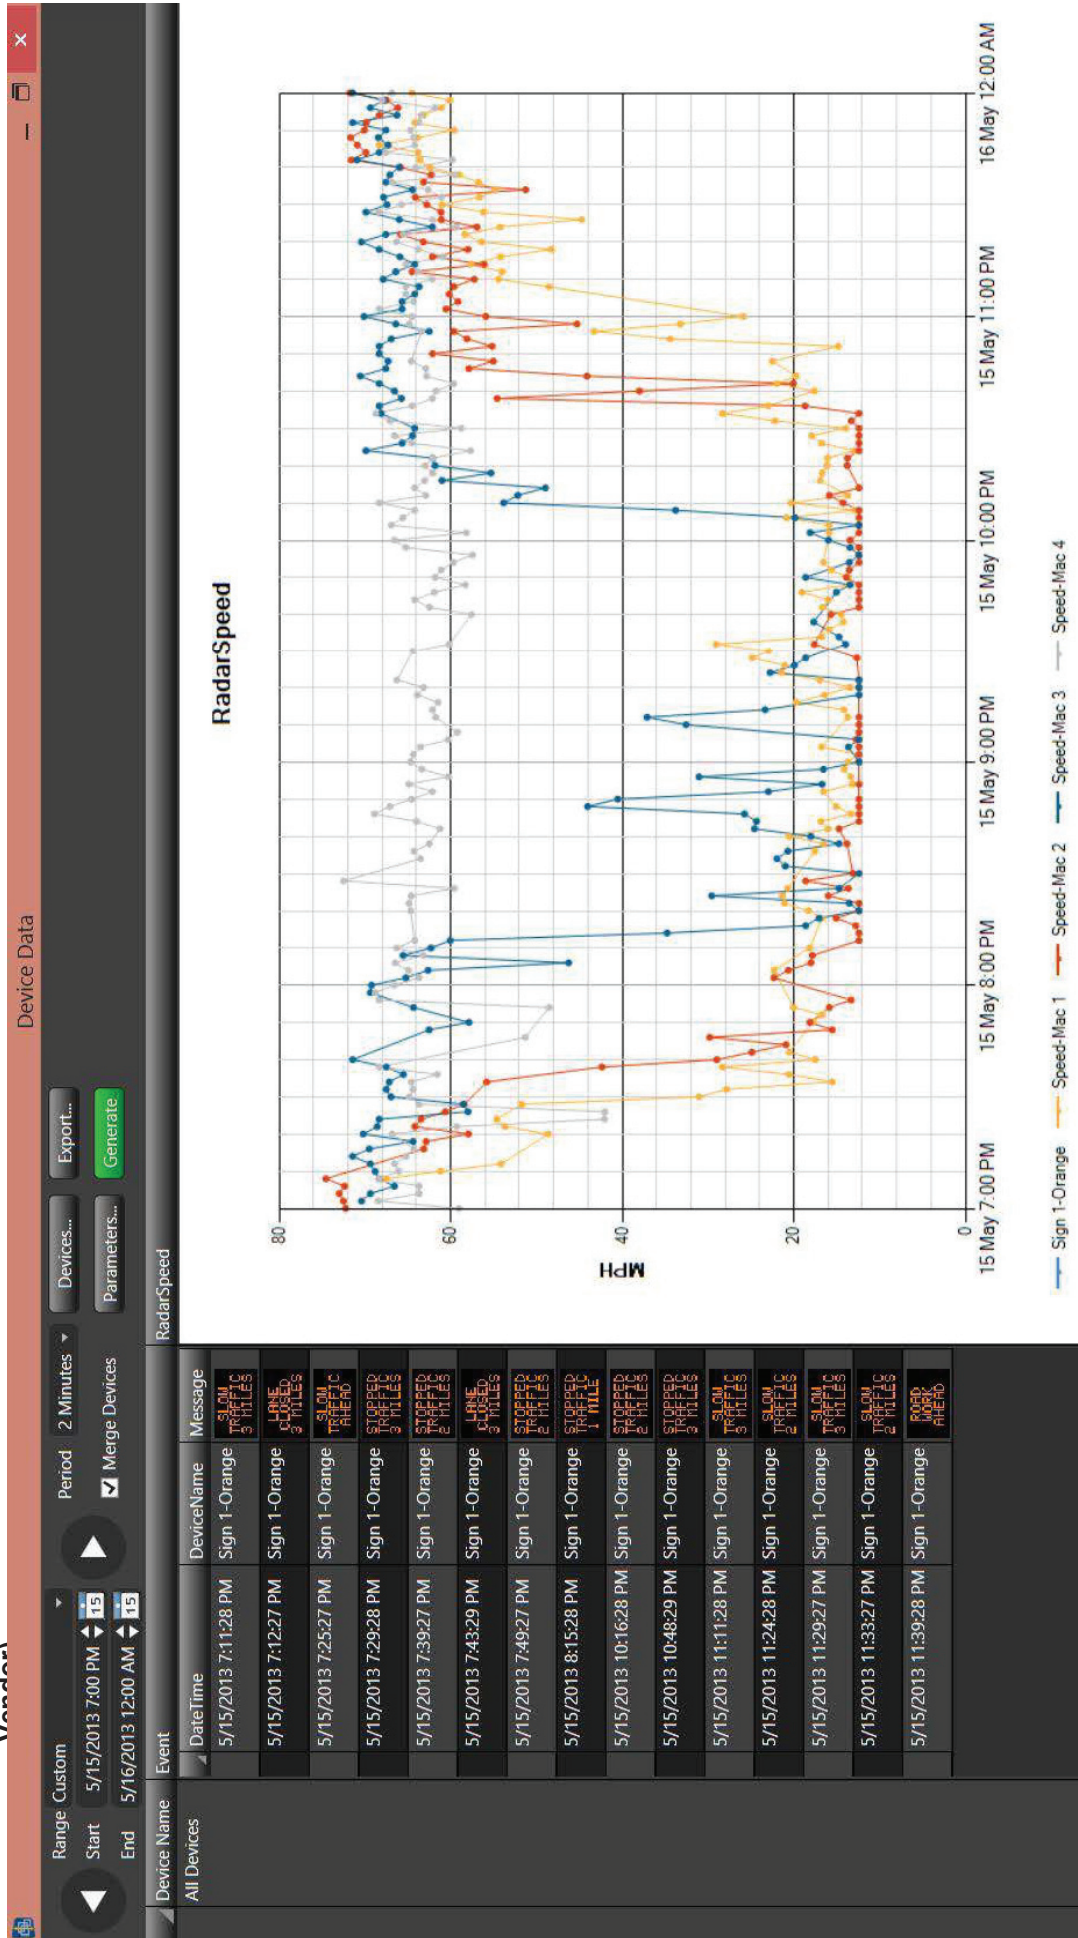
Device Data

Range Custom
Start 5/15/2013 7:00 PM 15
End 5/16/2013 12:00 AM 15
Period 2 Minutes
Merge Devices
Devices...
Export...
Parameters...
Generate

Device Name
All Devices

Event

| DateTime | DeviceName | Message |
|---|---|---|
| 5/15/2013 7:11:28 PM | Sign 1-Orange | SLOW TRAFFIC 3 MILES |
| 5/15/2013 7:12:27 PM | Sign 1-Orange | LANE CLOSED 3 MILES |
| 5/15/2013 7:25:27 PM | Sign 1-Orange | SLOW TRAFFIC AHEAD |
| 5/15/2013 7:29:28 PM | Sign 1-Orange | STOPPED TRAFFIC 3 MILES |
| 5/15/2013 7:39:27 PM | Sign 1-Orange | STOPPED TRAFFIC 2 MILES |
| 5/15/2013 7:43:29 PM | Sign 1-Orange | LANE CLOSED 3 MILES |
| 5/15/2013 7:49:27 PM | Sign 1-Orange | STOPPED TRAFFIC 2 MILES |
| 5/15/2013 8:15:28 PM | Sign 1-Orange | STOPPED TRAFFIC 1 MILE |
| 5/15/2013 10:16:28 PM | Sign 1-Orange | STOPPED TRAFFIC 2 MILES |
| 5/15/2013 10:48:29 PM | Sign 1-Orange | STOPPED TRAFFIC 3 MILES |
| 5/15/2013 11:11:28 PM | Sign 1-Orange | SLOW TRAFFIC 3 MILES |
| 5/15/2013 11:24:28 PM | Sign 1-Orange | SLOW TRAFFIC 2 MILES |
| 5/15/2013 11:29:27 PM | Sign 1-Orange | SLOW TRAFFIC 3 MILES |
| 5/15/2013 11:33:27 PM | Sign 1-Orange | SLOW TRAFFIC 2 MILES |
| 5/15/2013 11:39:28 PM | Sign 1-Orange | ROAD WORK AHEAD |

RadarSpeed

RadarSpeed

MPH
80
60
40
20
0

15 May 7:00 PM
15 May 8:00 PM
15 May 9:00 PM
15 May 10:00 PM
15 May 11:00 PM
16 May 12:00 AM

Sign 1-Orange
Speed-Mac 1
Speed-Mac 2
Speed-Mac 3
Speed-Mac 4